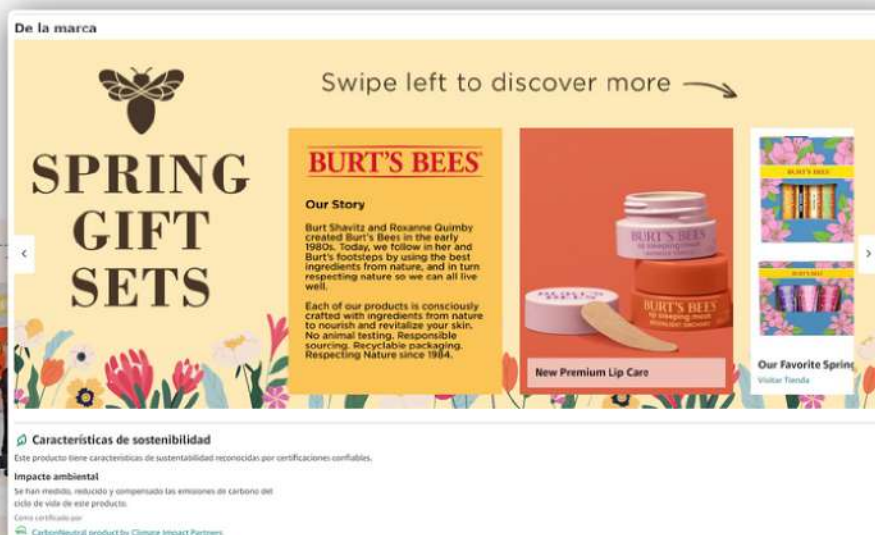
De la marca

SPRING GIFT SETS

Swipe left to discover more

BURT'S BEES

Our Story

Burt Shavitz and Roxanne Quimby created Burt's Bees in the early 1980s. Today, we follow in her and Burt's footsteps by using the best ingredients from nature, and in turn respecting nature so we can all live well.

Each of our products is consciously crafted with ingredients from nature to nourish and revitalize your skin. No animal testing. Responsible sourcing. Recyclable packaging. Respecting Nature since 1984.

BURT'S BEES

BURT'S BEES

New Premium Lip Care

BURT'S BEES

BURT'S BEES

Our Favorite Spring

Visitar Tienda

Características de sostenibilidad

Este producto tiene características de sustentabilidad reconocidas por certificaciones confiables.

Impacto ambiental

Se han medido, reducido y compensado las emisiones de carbono del ciclo de vida de este producto.

Como certificado por

CarbonNeutral product by Climate Impact Partners